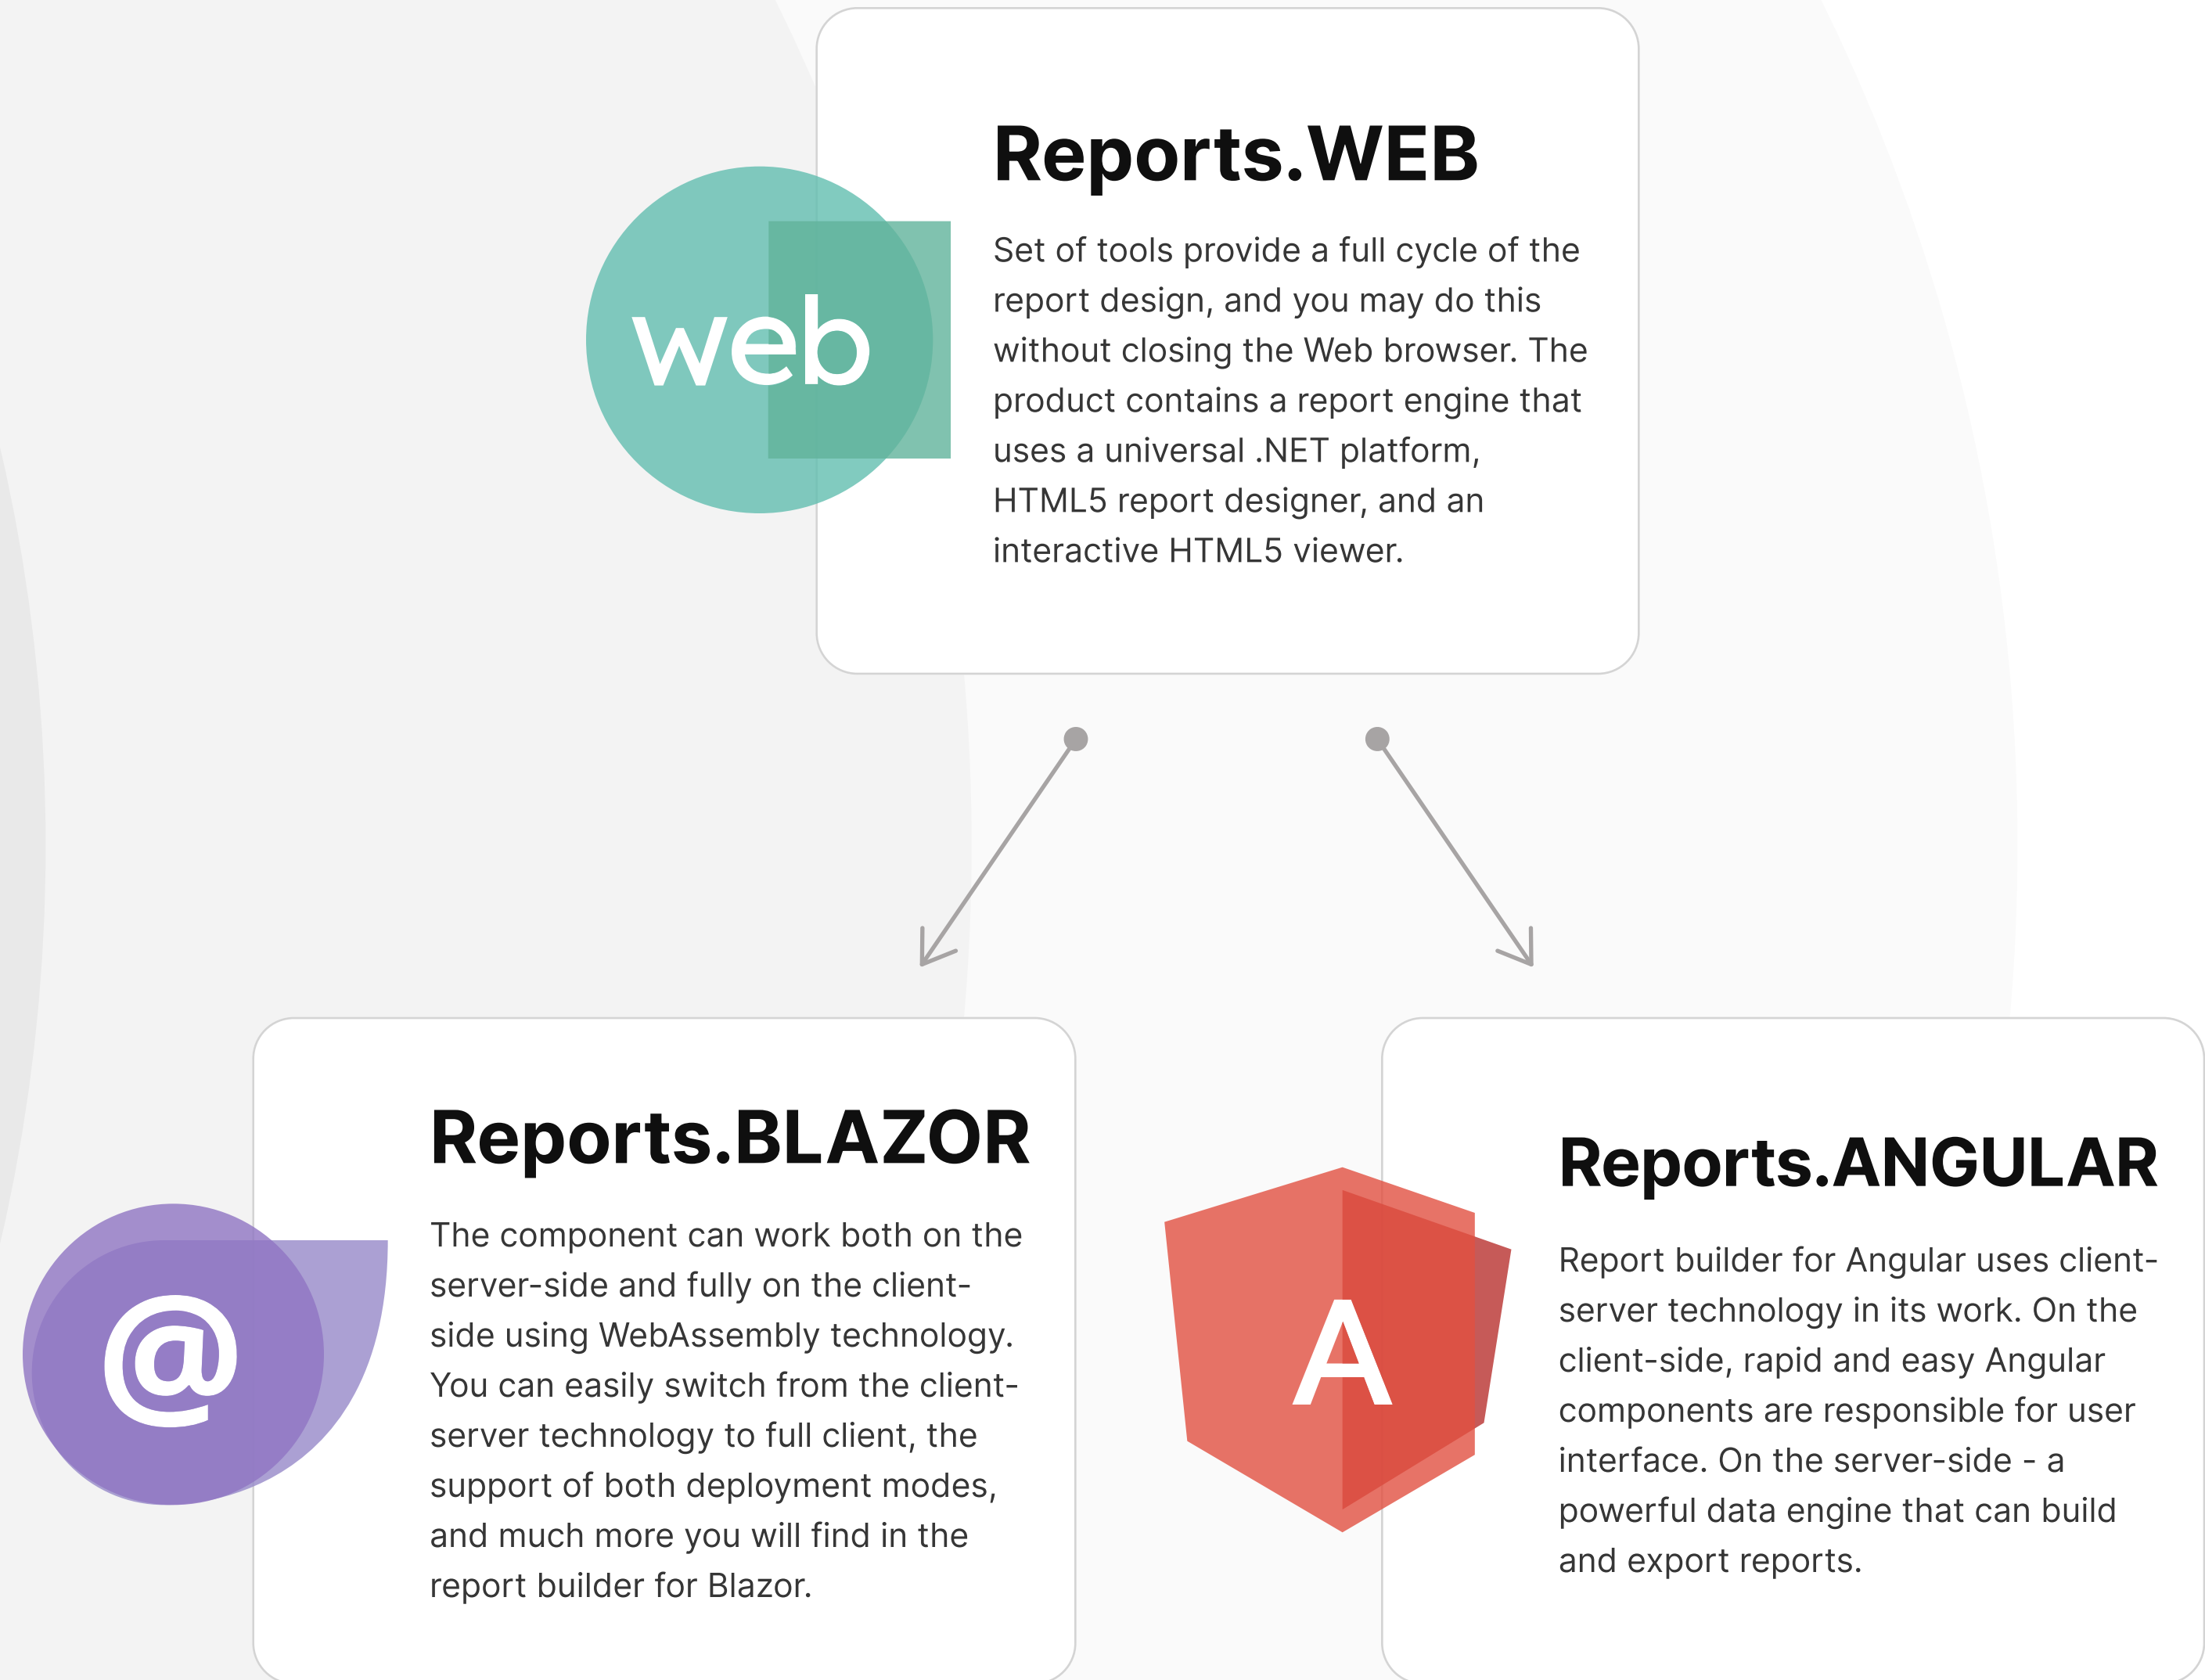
web

Reports.WEB

Set of tools provide a full cycle of the report design, and you may do this without closing the Web browser. The product contains a report engine that uses a universal .NET platform, HTML5 report designer, and an interactive HTML5 viewer.

@

Reports.BLAZOR

The component can work both on the server-side and fully on the client-side using WebAssembly technology. You can easily switch from the client-server technology to full client, the support of both deployment modes, and much more you will find in the report builder for Blazor.

A

Reports.ANGULAR

Report builder for Angular uses client-server technology in its work. On the client-side, rapid and easy Angular components are responsible for user interface. On the server-side - a powerful data engine that can build and export reports.